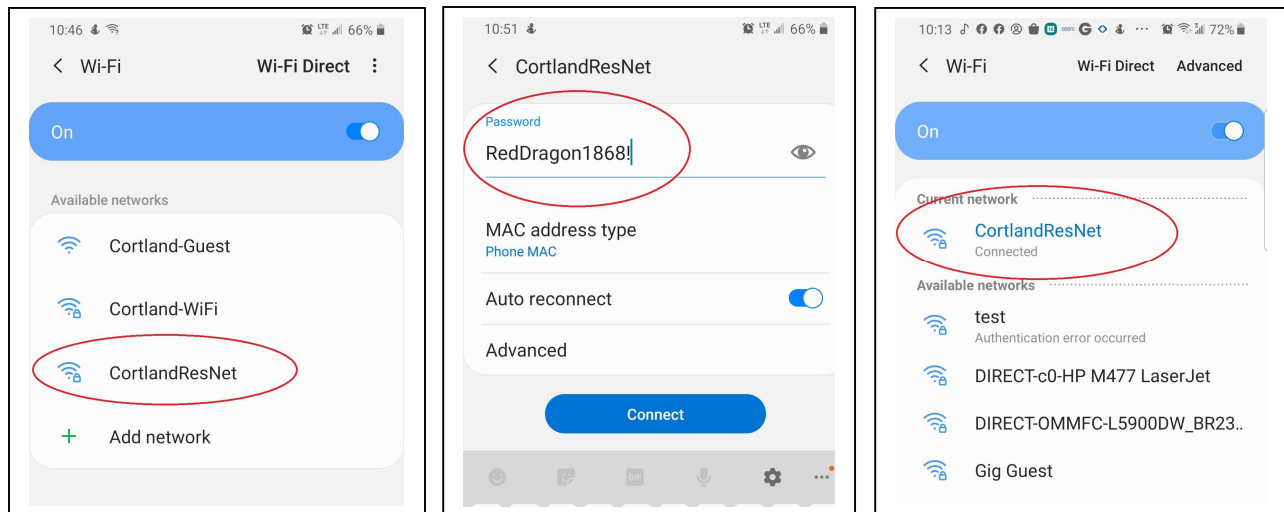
10:46 66%

< Wi-Fi Wi-Fi Direct ⋮

On

Available networks

Cortland-Guest

Cortland-WiFi

CortlandResNet

+ Add network

10:51 66%

< CortlandResNet

Password

RedDragon1868!

MAC address type

Phone MAC

Auto reconnect

Advanced

Connect

10:13 72%

< Wi-Fi Wi-Fi Direct Advanced

On

Current network

CortlandResNet

Connected

Available networks

test

Authentication error occurred

DIRECT-c0-HP M477 LaserJet

DIRECT-OMMFC-L5900DW_BR23..

Gig Guest